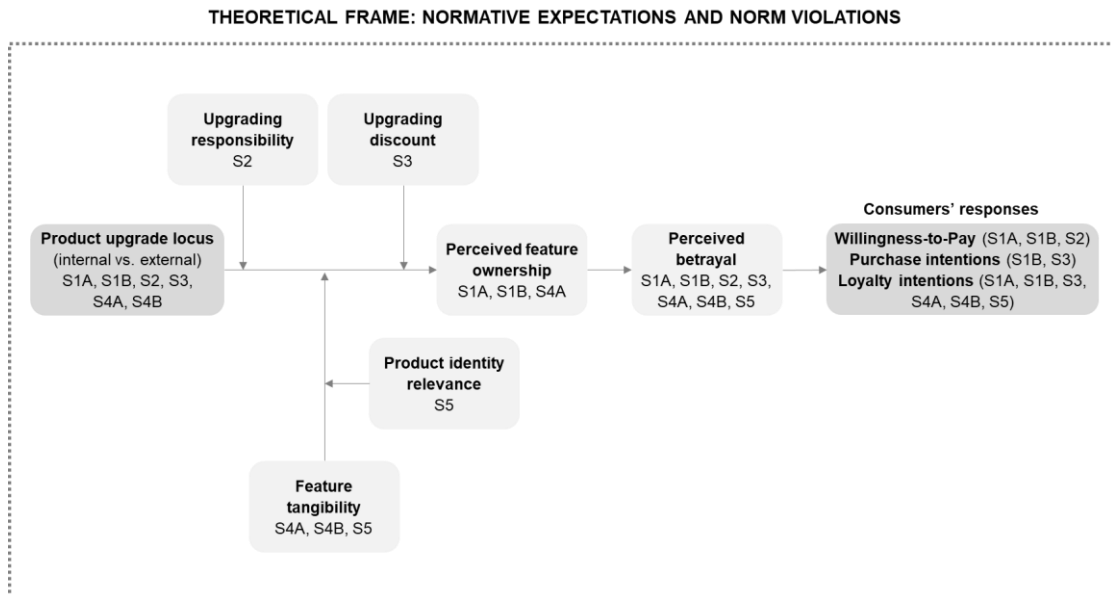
THEORETICAL FRAME: NORMATIVE EXPECTATIONS AND NORM VIOLATIONS

Upgrading responsibility
S2

Upgrading discount
S3

Product upgrade locus
(internal vs. external)
S1A, S1B, S2, S3, S4A, S4B

Perceived feature ownership
S1A, S1B, S4A

Perceived betrayal
S1A, S1B, S2, S3, S4A, S4B, S5

Consumers' responses

Willingness-to-Pay (S1A, S1B, S2)
Purchase intentions (S1B, S3)
Loyalty intentions (S1A, S1B, S3, S4A, S4B, S5)

Product identity relevance
S5

Feature tangibility
S4A, S4B, S5